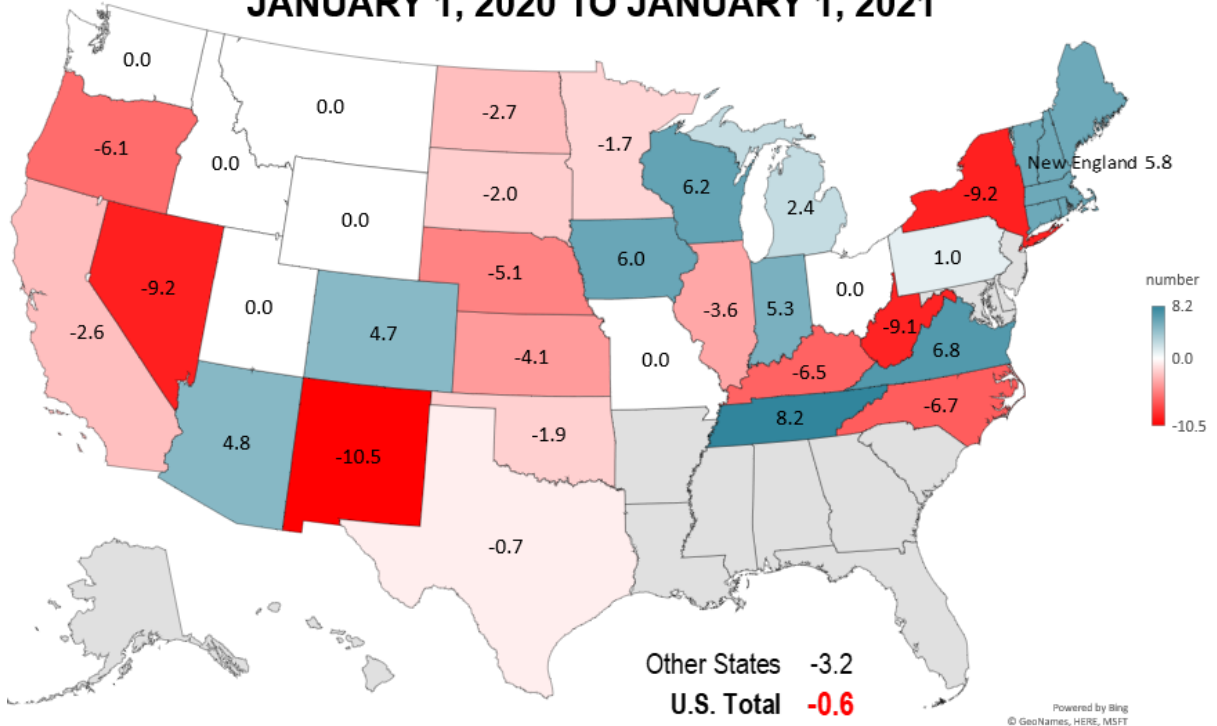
JANUARY 1, 2020 TO JANUARY 1, 2021

0.0
0.0
-2.7
-1.7
-6.1
0.0
6.2
New England 5.8
-2.0
-9.2
2.4
0.0
0.0
-9.2
6.0
1.0
-5.1
0.0
0.0
5.3
-2.6
4.7
-3.6
-9.1
-4.1
0.0
6.8
-6.5
8.2
-6.7
-1.9
4.8
-10.5
-0.7

number
8.2
0.0
-10.5

Other States -3.2
U.S. Total -0.6

Powered by Bing
© GeoNames, HERE, MSFT